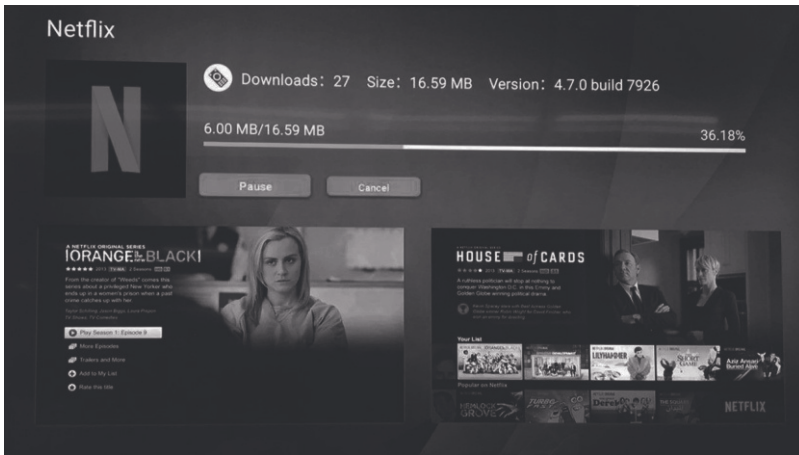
Netflix

N

Downloads: 27 Size: 16.59 MB Version: 4.7.0 build 7926

6.00 MB/16.59 MB

36.18%

Pause

Cancel

A NETFLIX ORIGINAL SERIES
ORANGE is the new BLACK
From the creator of "Weeds" comes the series about a privileged New Yorker who ends up in a women's prison when a past crime catches up with her.
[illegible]
Play Season 1: Episode 8
More Episodes
Trailers and More
Add to My List
Rate this title

HOUSE of CARDS
A ruthless politician will stop at nothing to conquer Washington D.C. in this Emmy and Golden Globe-winning political drama.
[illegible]
Your List
LILYHAMMER
THE SHORT GAME
Arrested Development
Popular on Netflix
HEMLOCK GROVE
NETFLIX